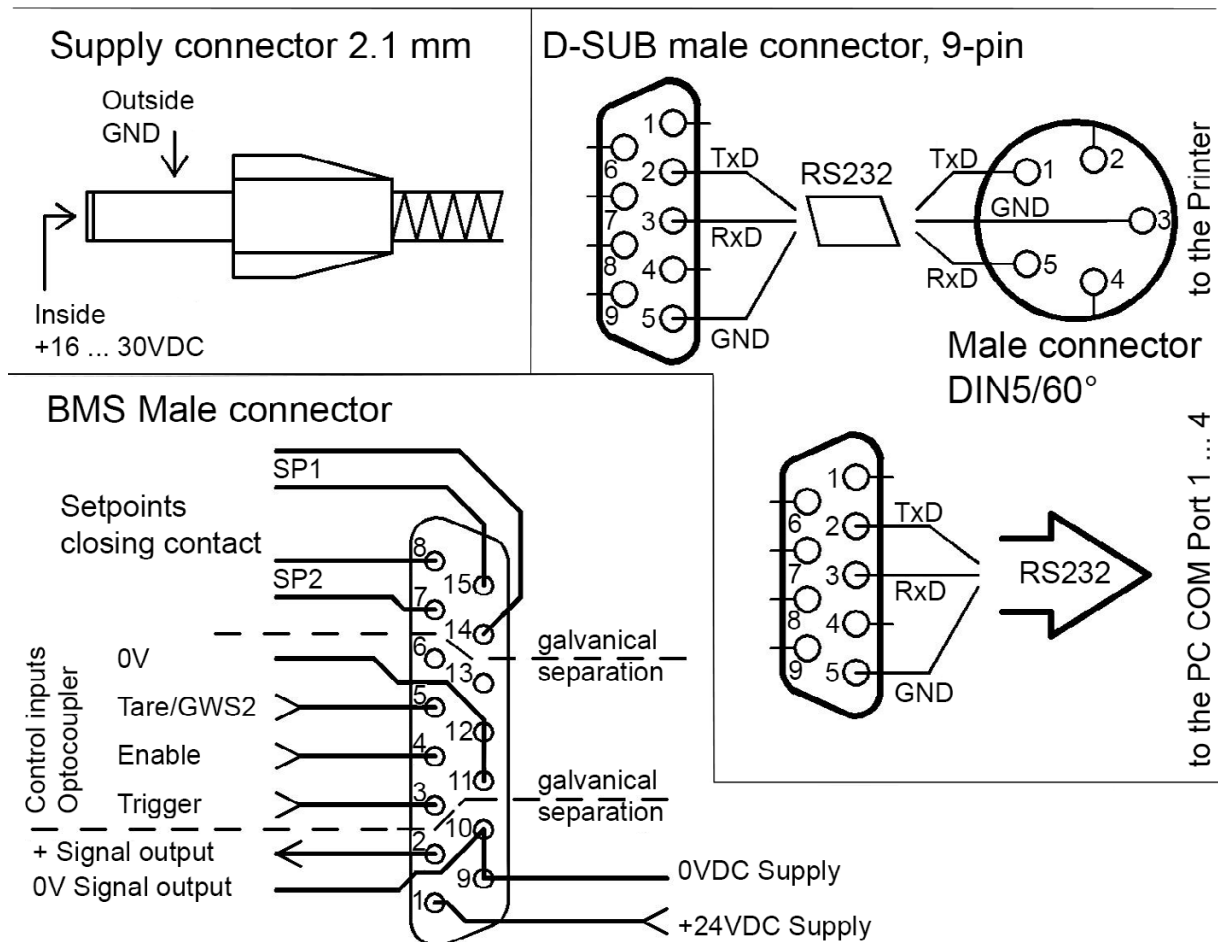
Supply connector 2.1 mm

Outside GND

Inside +16 ... 30VDC

D-SUB male connector, 9-pin

1 6 2 7 3 8 4 9 5

TxD

RxD

GND

RS232

TxD

GND

RxD

1 2 3 5 4

to the Printer

Male connector DIN5/60°

BMS Male connector

SP1

Setpoints closing contact

SP2

8 15 7 14 6 13 5 12 4 11 3 10 2 9 1

galvanical separation

0V

Control inputs Optocoupler

Tare/GWS2

Enable

Trigger

galvanical separation

+ Signal output

0V Signal output

0VDC Supply

+24VDC Supply

1 6 2 7 3 8 4 9 5

TxD

RxD

GND

RS232

to the PC COM Port 1 ... 4